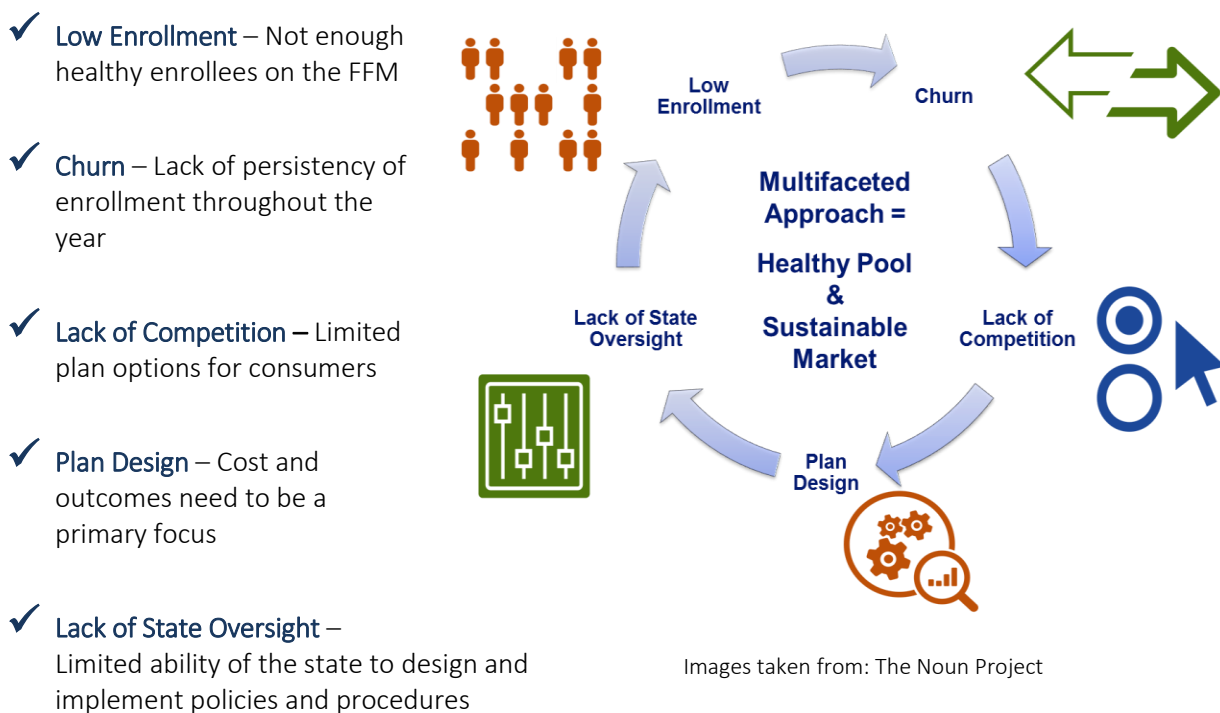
✔ Low Enrollment – Not enough healthy enrollees on the FFM

✔ Churn – Lack of persistency of enrollment throughout the year

✔ Lack of Competition – Limited plan options for consumers

✔ Plan Design – Cost and outcomes need to be a primary focus

✔ Lack of State Oversight – Limited ability of the state to design and implement policies and procedures

Low Enrollment

Churn

Multifaceted Approach = Healthy Pool & Sustainable Market

Lack of Competition

Plan Design

Lack of State Oversight

Images taken from: The Noun Project